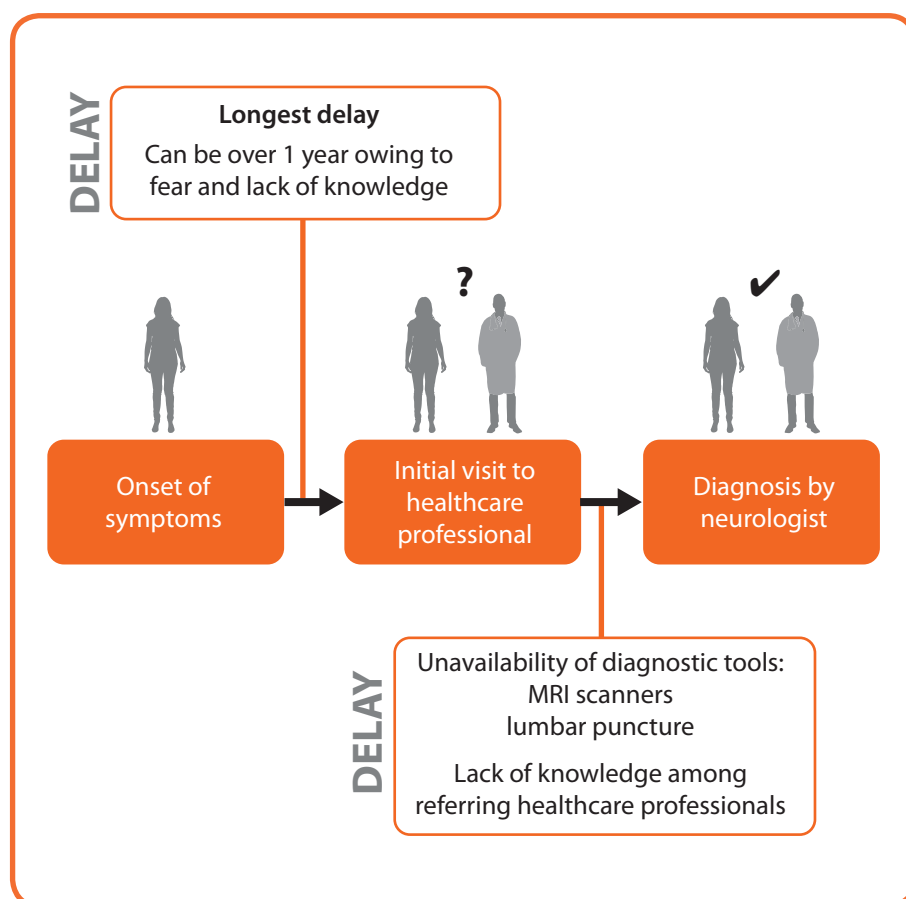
DELAY

Longest delay

Can be over 1 year owing to fear and lack of knowledge

?

✔

Onset of symptoms

Initial visit to healthcare professional

Diagnosis by neurologist

DELAY

Unavailability of diagnostic tools:
MRI scanners
lumbar puncture

Lack of knowledge among referring healthcare professionals